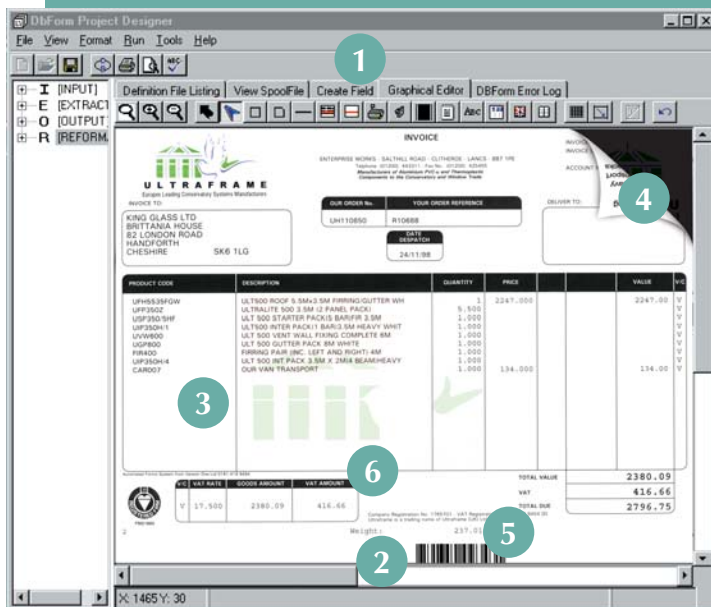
DbForm Project Designer

File View Format Run Tools Help

I [INPUT]
E [EXTRACT]
O [OUTPUT]
R [REFORM]

Definition File Listing | View SpoolFile | Create Field | Graphical Editor | DBForm Error Log

1

INVOICE

ENTERPRISE WORKS · SALTHILL ROAD · CLITHEROE · LANCS · BB7 1PE
Manufacturers of Aluminium PVC-u and Thermoplastic Components to the Conservatory and Window Trade

ULTRAFRAME
Europe Leading Conservatory Systems Manufacturers

INVOICE TO:

KING GLASS LTD
BRITTANIA HOUSE
82 LONDON ROAD
HANDFORTH
CHESHIRE SK6 1LG

| OUR ORDER No. | YOUR ORDER REFERENCE |
|---|---|
| UH110650 | R10688 |

DATE DESPATCH
24/11/98

DELIVER TO:

4

| PRODUCT CODE | DESCRIPTION | QUANTITY | PRICE | | | VALUE | V/C |
|---|---|---|---|---|---|---|---|
| UPHS535FGW | ULT500 ROOF 5.5Mx3.5M FIRRING/GUTTER WH | 1 | 2247.000 | | | 2247.00 | V |
| UFP250Z | ULTRALITE 500 3.5M (2 PANEL PACK) | 5.500 | | | | | V |
| USP350/SHF | ULT 500 STARTER PACK/S BAR/FIR 3.5M | 1.000 | | | | | V |
| UIP350H/1 | ULT500 INTER PACK/1 BAR/3.5M HEAVY WHIT | 1.000 | | | | | V |
| UVW600 | ULT 500 VENT WALL FIXING COMPLETE 6M | 1.000 | | | | | V |
| UGP600 | ULT 500 GUTTER PACK 6M WHITE | 1.000 | | | | | V |
| FIR400 | FIRRING PAIR (INC. LEFT AND RIGHT) 4M | 1.000 | | | | | V |
| UIP350H/4 | ULT 500 INT PACK 3.5M X 2M/4 BEAM/HEAVY | 1.000 | | | | | V |
| CAR007 | OUR VAN TRANSPORT | 1.000 | 134.000 | | | 134.00 | V |

3

6

| V/C | VAT RATE | GOODS AMOUNT | VAT AMOUNT |
|---|---|---|---|
| V | 17.500 | 2380.09 | 416.66 |

TOTAL VALUE 2380.09
VAT 416.66
TOTAL DUE 2796.75

Weight: 237.0

5

2

X: 1465 Y: 30